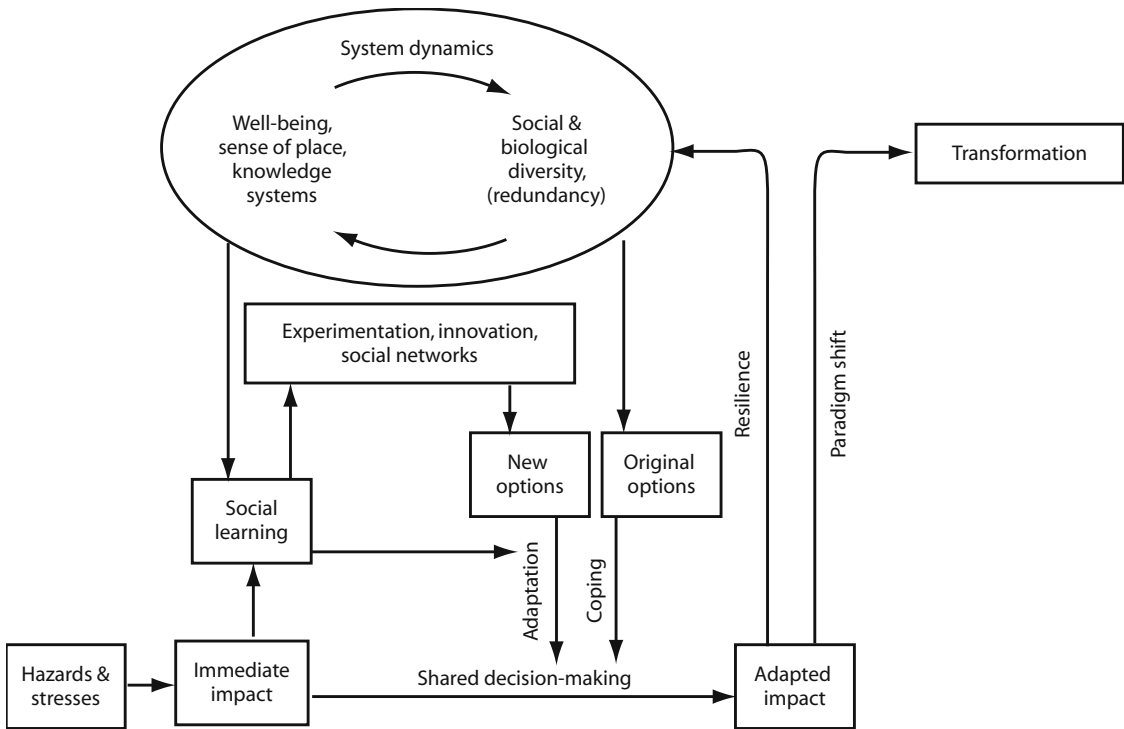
System dynamics

Well-being, sense of place, knowledge systems

Social & biological diversity, (redundancy)

Transformation

Experimentation, innovation, social networks

Resilience

Paradigm shift

New options

Original options

Social learning

Adaptation

Coping

Hazards & stresses

Immediate impact

Shared decision-making

Adapted impact